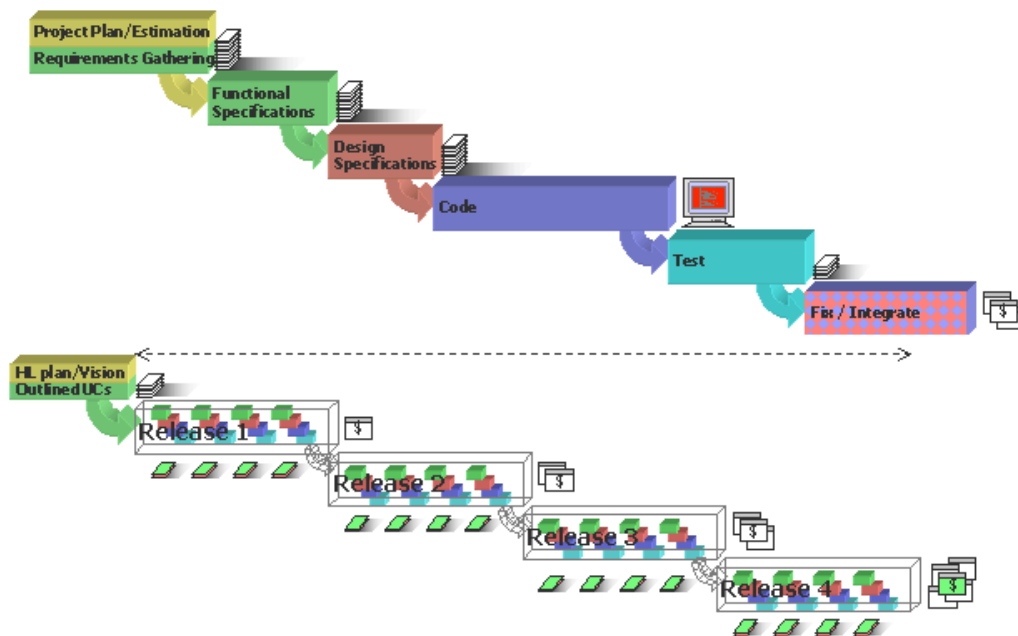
Project Plan/Estimation
Requirements Gathering

Functional Specifications

Design Specifications

Code

Test

Fix / Integrate

$

HL plan/Vision
Outlined UCs

Release 1

$

Release 2

$

Release 3

$

Release 4

$